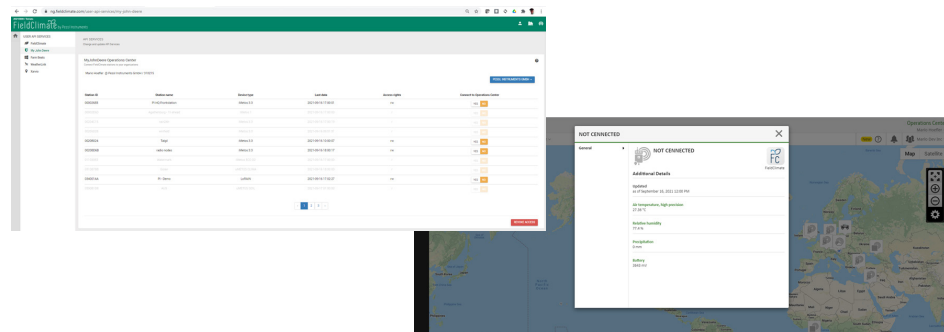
ng.fieldclimate.com/user-api-services/my-john-deere

FieldClimate by Pessl Instruments

USER API SERVICES
FieldClimate
My John Deere
Farm Beats
WeatherLink
Xarvio

API SERVICES
Manage and update API Services

My JohnDeere Operations Center
Connect FieldClimate stations to your organizations

PUSH INSTRUMENTS DATA

| Station ID | Station name | Device type | Last date | Access rights | Connect to Operations Center |
|---|---|---|---|---|---|
| 00000000 | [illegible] | Metos 3.3 | 2021-09-16 17:00:15 | rw | |
| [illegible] | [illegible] | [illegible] | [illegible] | | |
| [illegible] | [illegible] | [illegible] | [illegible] | | |
| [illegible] | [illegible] | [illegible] | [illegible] | | |
| 00000000 | Test | Metos 3.3 | 2021-09-16 15:00:17 | rw | |
| 00000000 | radio nodes | Metos 3.3 | 2021-09-16 15:00:17 | rw | |
| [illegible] | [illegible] | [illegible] | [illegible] | | |
| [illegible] | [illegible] | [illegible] | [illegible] | | |
| 00000000 | FC demo | LoRAIN | 2021-09-16 17:30:37 | rw | |
| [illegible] | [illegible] | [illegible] | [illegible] | | |

1 2 3

REVOKE ACCESS

NOT CENNECTED

General

NOT CENNECTED

FC
FieldClimate

Additional Details

Updated
as of September 16, 2021 12:00 PM

Air temperature, high precision
27.36 °C

Relative humidity
77.4 %

Precipitation
0 mm

Battery
3660 mV

Operations Center
Map